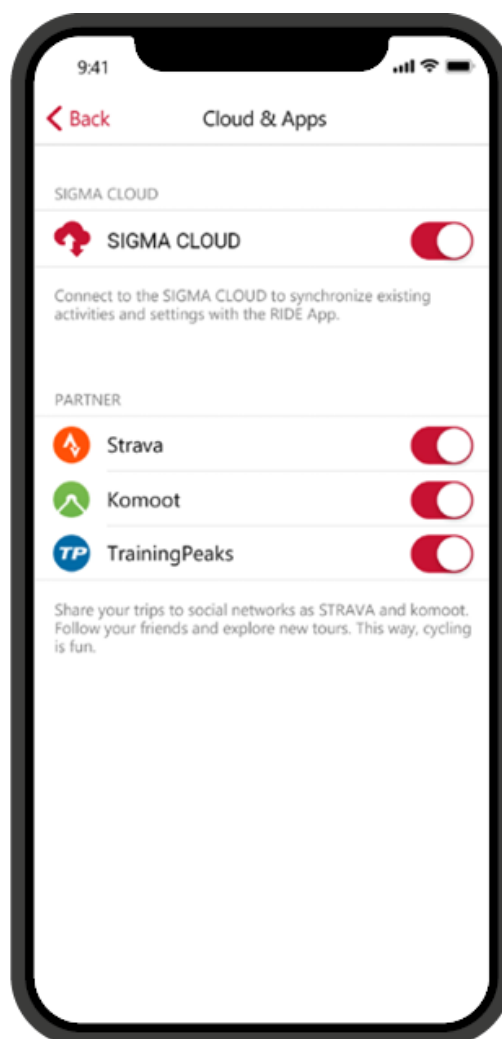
9:41

Back

Cloud & Apps

SIGMA CLOUD

SIGMA CLOUD

Connect to the SIGMA CLOUD to synchronize existing activities and settings with the RIDE App.

PARTNER

Strava

Komoot

TP

TrainingPeaks

Share your trips to social networks as STRAVA and komoot. Follow your friends and explore new tours. This way, cycling is fun.